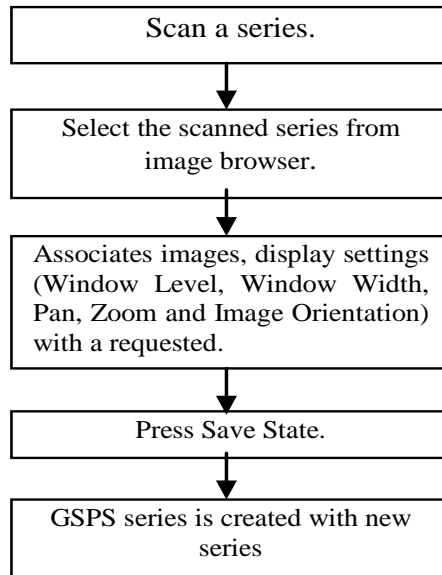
Scan a series.

Select the scanned series from image browser.

Associates images, display settings (Window Level, Window Width, Pan, Zoom and Image Orientation) with a requested.

Press Save State.

GSPS series is created with new series